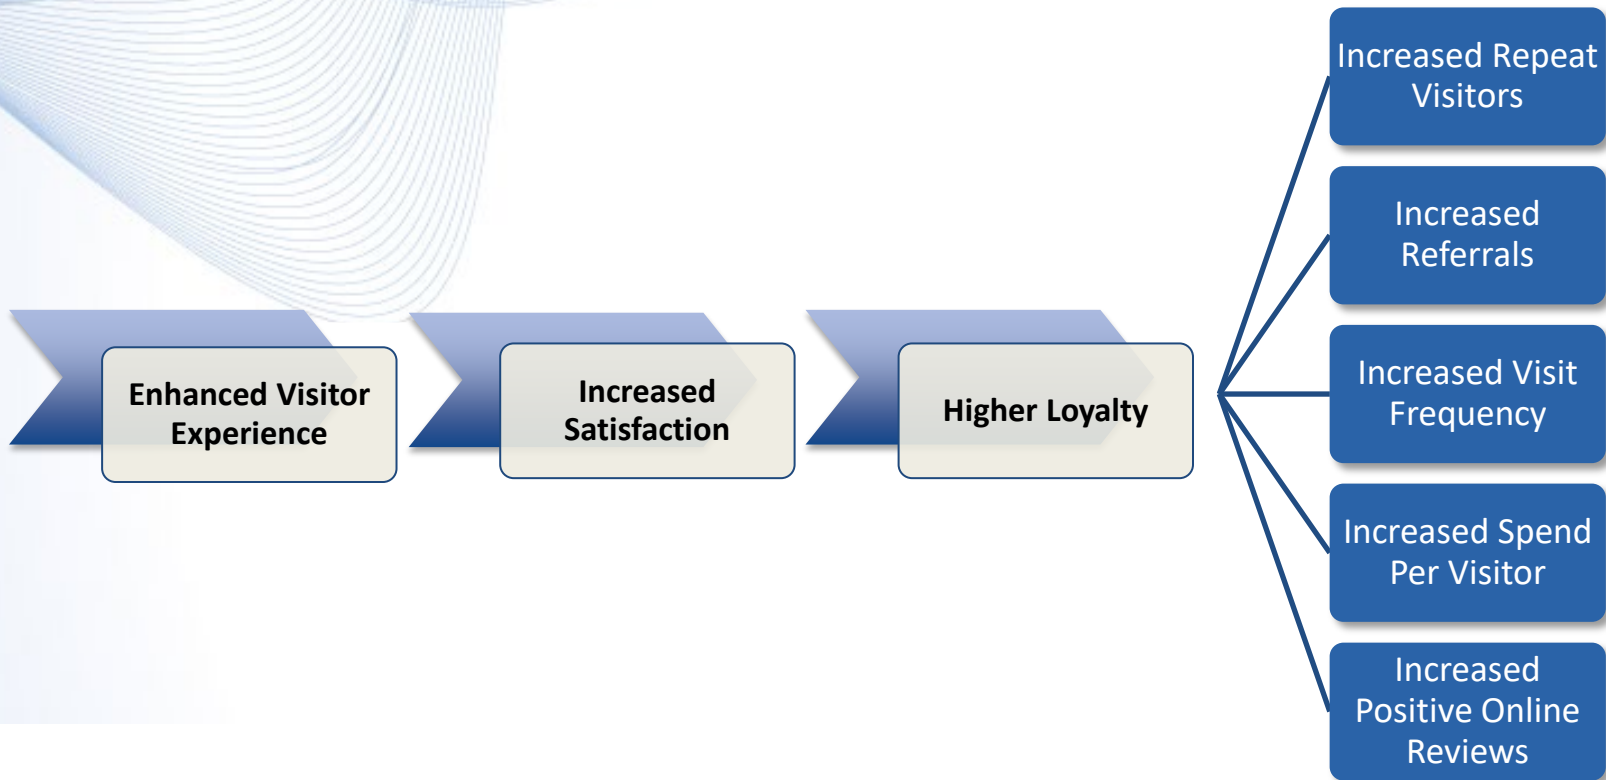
Enhanced Visitor Experience

Increased Satisfaction

Higher Loyalty

Increased Repeat Visitors

Increased Referrals

Increased Visit Frequency

Increased Spend Per Visitor

Increased Positive Online Reviews